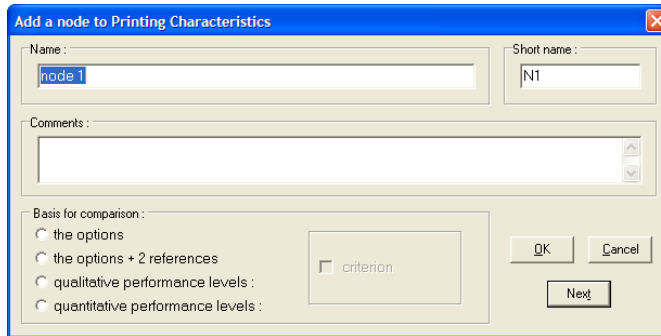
Add a node to Printing Characteristics

Name :
node 1

Short name :
N1

Comments :

Basis for comparison :
the options
the options + 2 references
qualitative performance levels :
quantitative performance levels :

criterion

OK
Cancel
Next